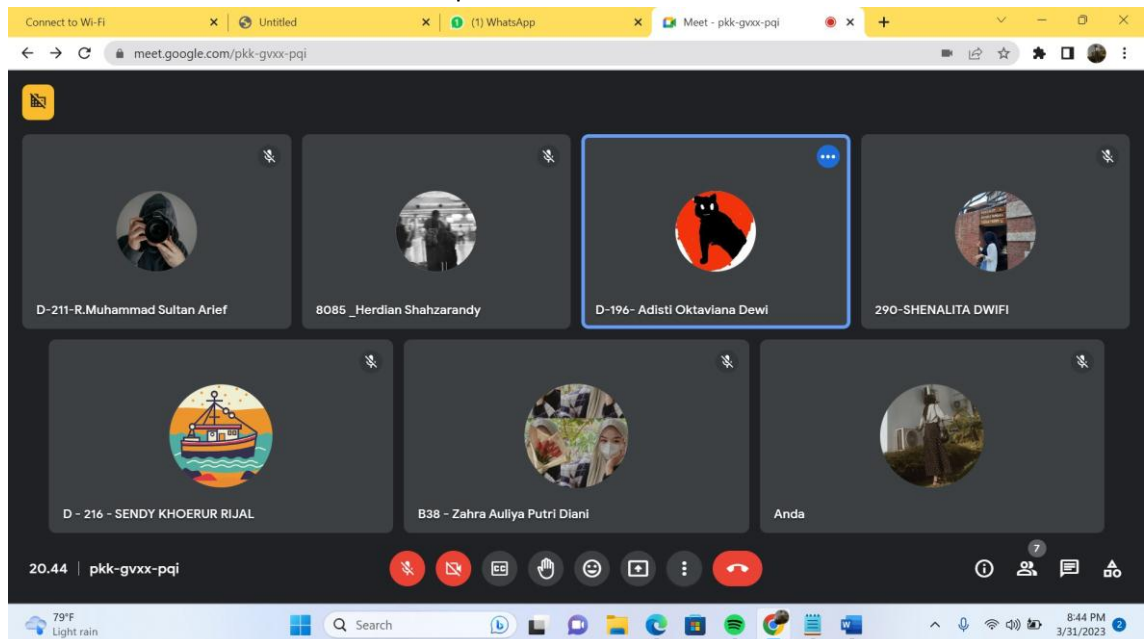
Connect to Wi-Fi
Untitled
(1) WhatsApp
Meet - pkk-gvxx-pqi

meet.google.com/pkk-gvxx-pqi

D-211-R.Muhammad Sultan Arief
8085 _Herdian Shahzarandy
D-196- Adisti Oktaviana Dewi
290-SHENALITA DWIFI
D - 216 - SENDY KHOERUR RIJAL
B38 - Zahra Auliya Putri Diani
Anda

20.44 | pkk-gvxx-pqi
7

79°F
Light rain
Search
8:44 PM
3/31/2023
2